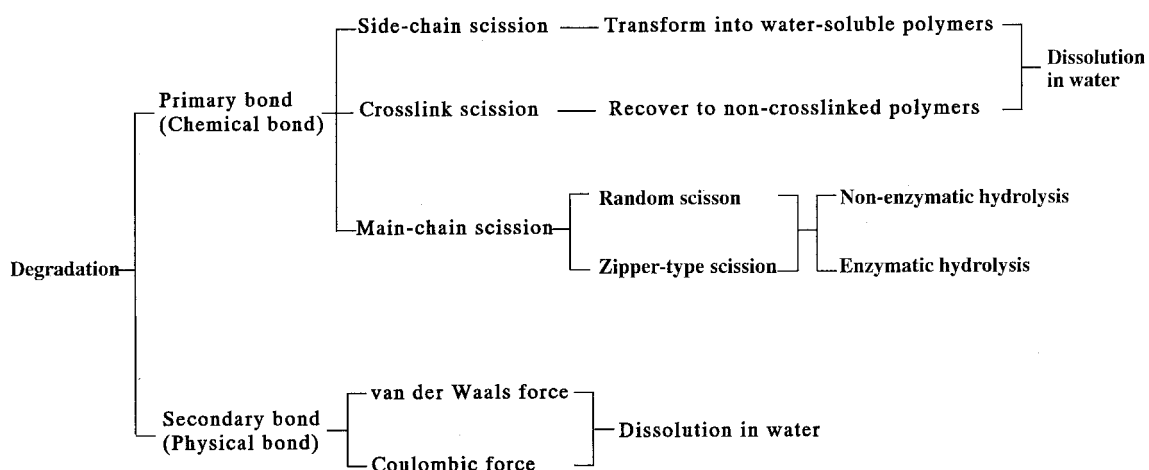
Degradation

Primary bond
(Chemical bond)

Side-chain scission

Transform into water-soluble polymers

Crosslink scission

Recover to non-crosslinked polymers

Dissolution in water

Main-chain scission

Random scisson

Zipper-type scission

Non-enzymatic hydrolysis

Enzymatic hydrolysis

Secondary bond
(Physical bond)

van der Waals force

Coulombic force

Dissolution in water